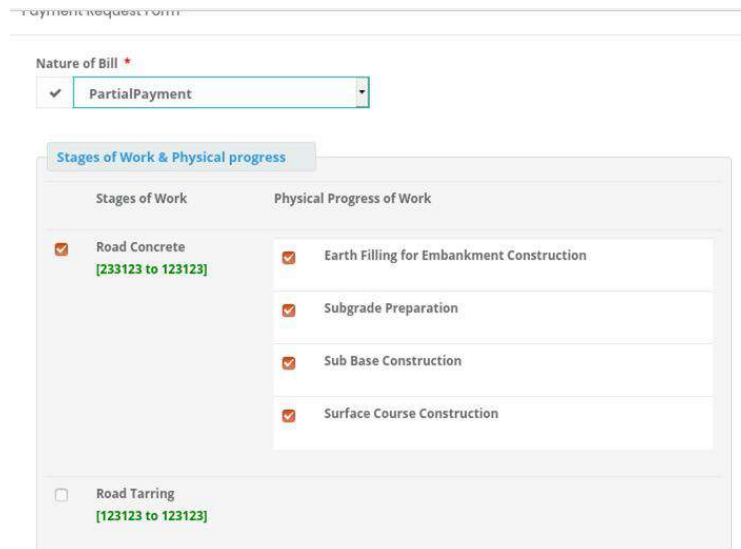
Payment Request Form

Nature of Bill *

PartialPayment

Stages of Work & Physical progress

| Stages of Work | Physical Progress of Work |
|---|---|
| Road Concrete [233123 to 123123] | Earth Filling for Embankment Construction |
| | Subgrade Preparation |
| | Sub Base Construction |
| | Surface Course Construction |
| Road Tarring [123123 to 123123] | |